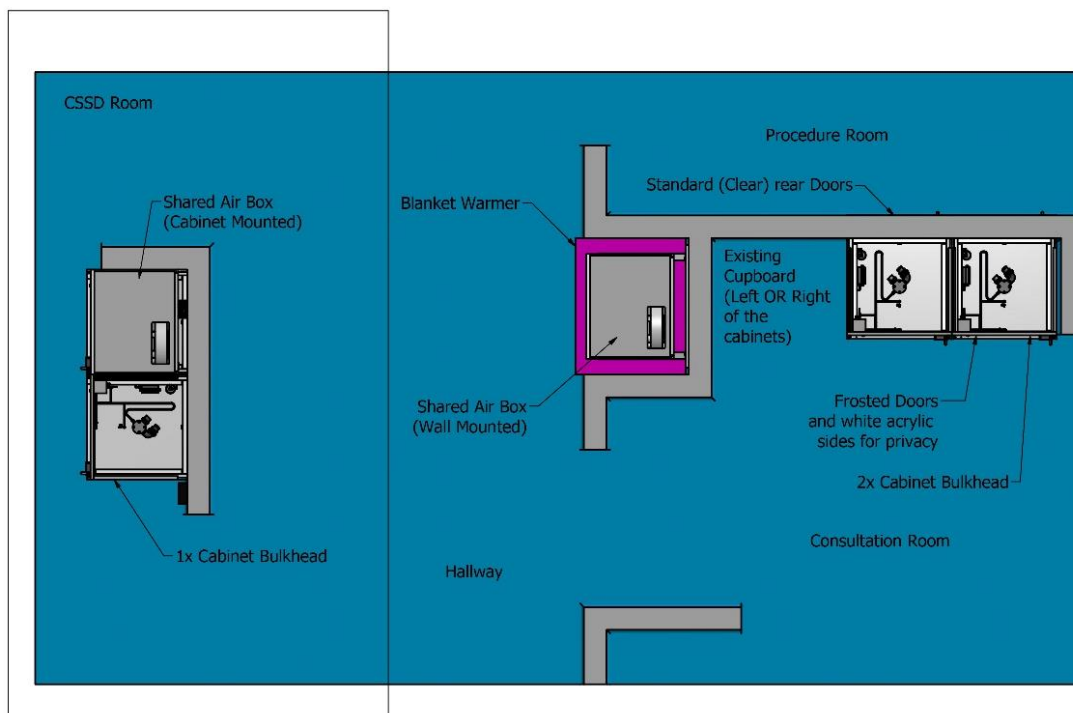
CSSD Room

Shared Air Box (Cabinet Mounted)

1x Cabinet Bulkhead

Procedure Room

Standard (Clear) rear Doors

Blanket Warmer

Existing Cupboard (Left OR Right of the cabinets)

Shared Air Box (Wall Mounted)

Frosted Doors and white acrylic sides for privacy

2x Cabinet Bulkhead

Consultation Room

Hallway